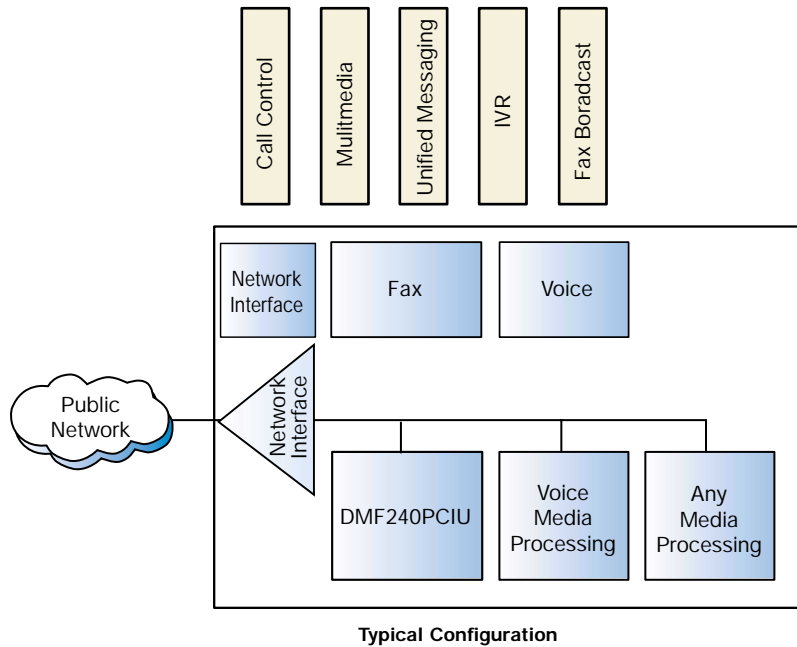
Call Control

Mulitmedia

Unified Messaging

IVR

Fax Boradcast

Network Interface

Fax

Voice

Public Network

Network Interface

DMF240PCIU

Voice Media Processing

Any Media Processing

Typical Configuration